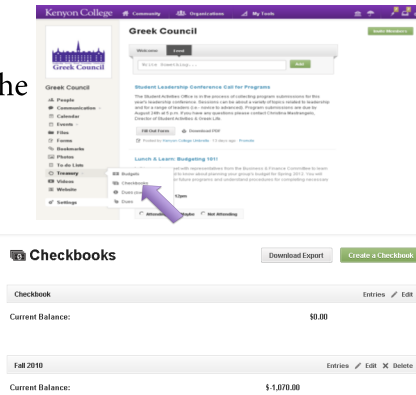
he

Kenyon College Community Organizations My Tools

Greek Council

Greek Council

Invite Members

Welcome Email

Greek Council

People

Communication

Calendar

Events

Files

Forms

Bookmarks

Photos

To-do Lists

Treasury

Videos

Website

Settings

Budgets

Checkbooks

Dues

Dues

Add

Student Leadership Conference Call for Programs

The Student Activities Office is in the process of collecting program submissions for this year's leadership conference. Sessions can be about a variety of topics related to leadership and for a range of leaders (i.e. - novice to advanced). Program submissions are due by August 16th at 5 p.m. If you have any questions please contact Christina Mastrangelo, Director of Student Activities & Greek Life

Fill Out Form Download PDF

Posted by Kenyon College Unbridle · 13 days ago · Favorite

Lunch & Learn: Budgeting 101!

Attending Not Attending

Checkbooks

Download Export

Create a Checkbook

Checkbook

Entries Edit

Current Balance:

$0.00

Fall 2010

Entries Edit Delete

Current Balance:

$-1,070.00